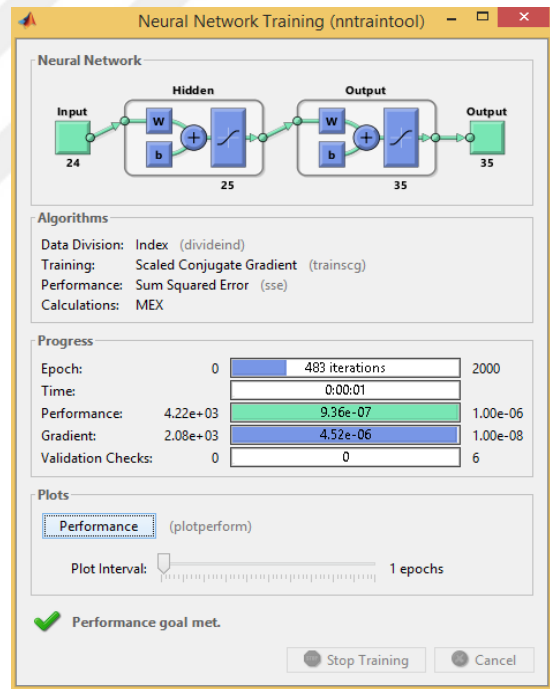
Neural Network Training (nntraintool)

Neural Network

Input
24

Hidden
W
b
+
25

Output
W
b
+
35

Output
35

Algorithms

Data Division: Index (divideind)
Training: Scaled Conjugate Gradient (trainscg)
Performance: Sum Squared Error (sse)
Calculations: MEX

Progress

| | | | |
|---|---|---|---|
| Epoch: | 0 | 483 iterations | 2000 |
| Time: | | 0:00:01 | |
| Performance: | 4.22e+03 | 9.36e-07 | 1.00e-06 |
| Gradient: | 2.08e+03 | 4.52e-06 | 1.00e-08 |
| Validation Checks: | 0 | 0 | 6 |

Plots

Performance (plotperform)

Plot Interval: 1 epochs

Performance goal met.

Stop Training Cancel